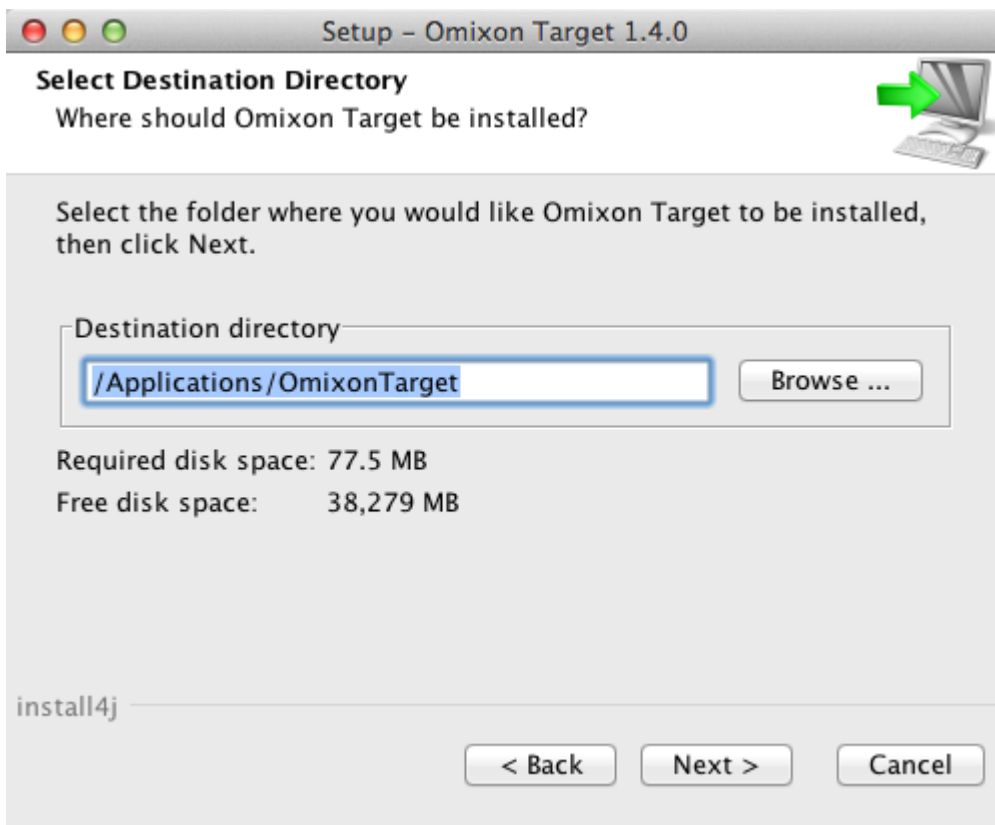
Setup – Omixon Target 1.4.0

Select Destination Directory
Where should Omixon Target be installed?

Select the folder where you would like Omixon Target to be installed, then click Next.

Destination directory
/Applications/OmixonTarget
Browse ...

Required disk space: 77.5 MB
Free disk space: 38,279 MB

install4j

< Back
Next >
Cancel